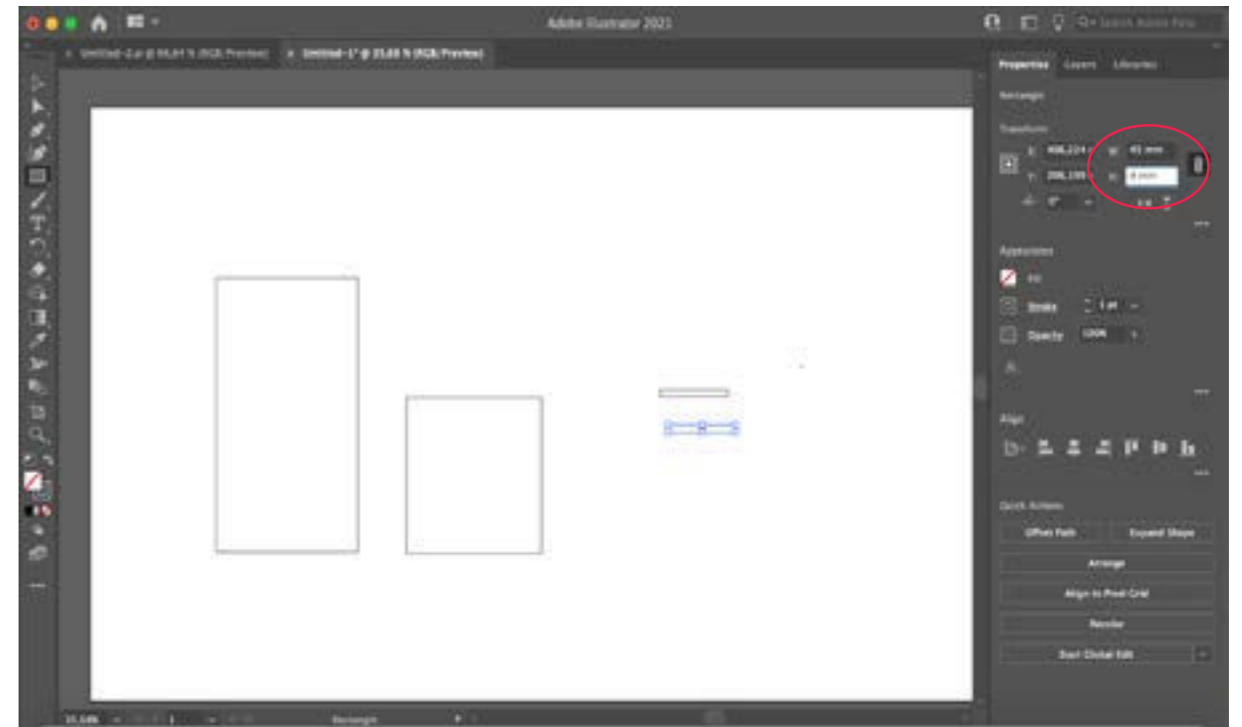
Adobe Illustrator 2021

Untitled-2.ai @ 66,67 % (RGB/Preview)

Untitled-1* @ 35,03 % (RGB/Preview)

Search Adobe Help

Properties Layers Libraries

Rectangle

Transform

X: 406,224 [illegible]
Y: 206,199 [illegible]
W: 45 mm
H: 4 mm
0°

Appearance

Fill

Stroke 1 pt

Opacity 100%

Align

Quick Actions

Offset Path
Expand Shape
Arrange
Align to Pixel Grid
Recolor
Start Global Edit

35,03%
1
Rectangle